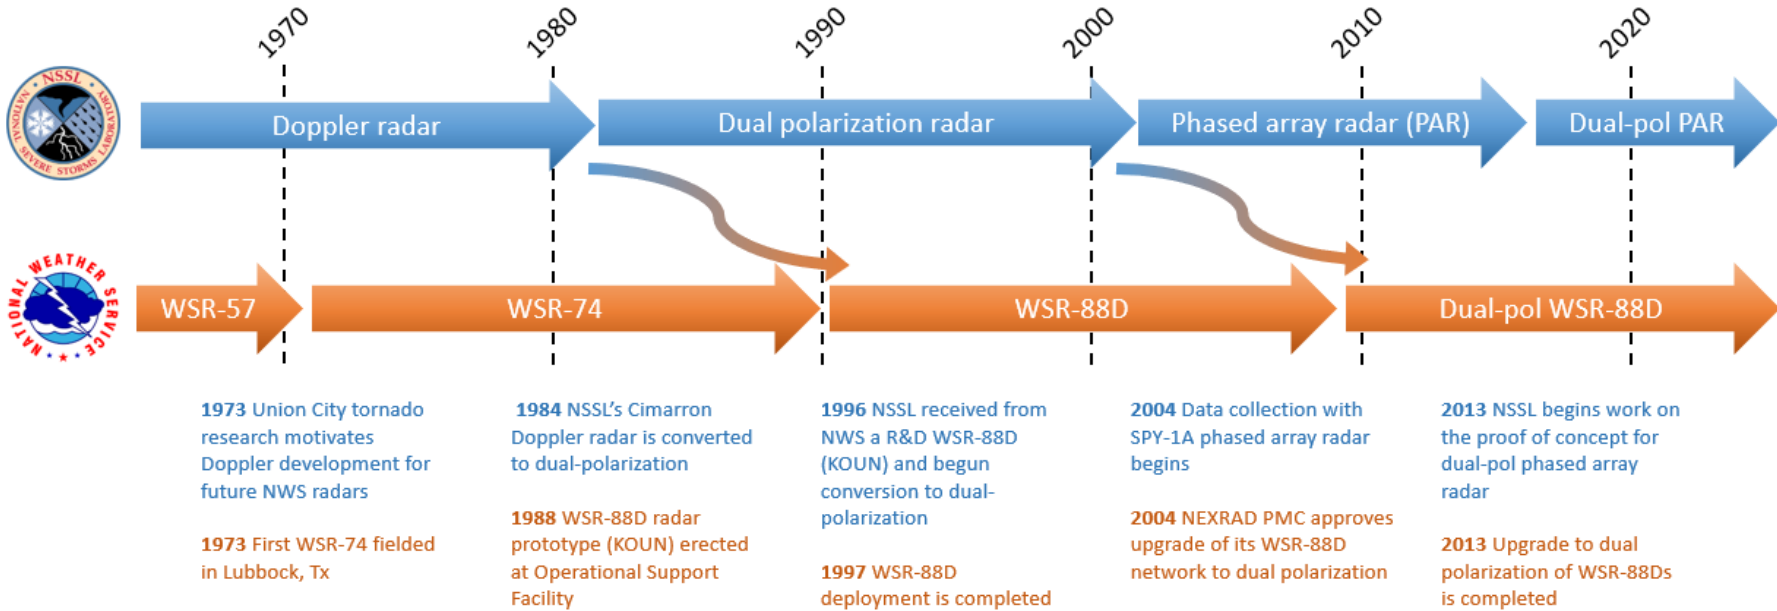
1970
1980
1990
2000
2010
2020

NSSL NATIONAL SEVERE STORMS LABORATORY

Doppler radar
Dual polarization radar
Phased array radar (PAR)
Dual-pol PAR

NATIONAL WEATHER SERVICE

WSR-57
WSR-74
WSR-88D
Dual-pol WSR-88D

**1973** Union City tornado research motivates Doppler development for future NWS radars

**1973** First WSR-74 fielded in Lubbock, Tx

**1984** NSSL's Cimarron Doppler radar is converted to dual-polarization

**1988** WSR-88D radar prototype (KOUN) erected at Operational Support Facility

**1996** NSSL received from NWS a R&D WSR-88D (KOUN) and begun conversion to dual-polarization

**1997** WSR-88D deployment is completed

**2004** Data collection with SPY-1A phased array radar begins

**2004** NEXRAD PMC approves upgrade of its WSR-88D network to dual polarization

**2013** NSSL begins work on the proof of concept for dual-pol phased array radar

**2013** Upgrade to dual polarization of WSR-88Ds is completed